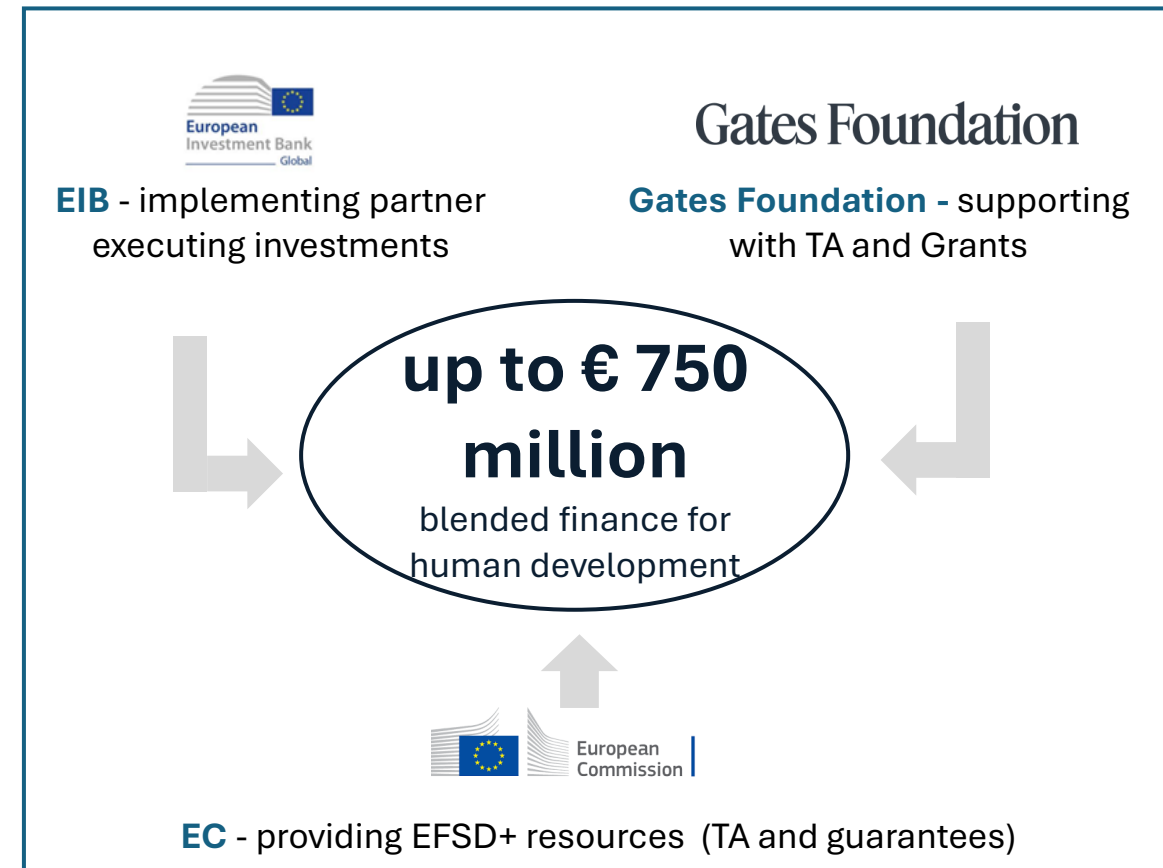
European Investment Bank
Global

Gates Foundation

EIB - implementing partner executing investments

Gates Foundation - supporting with TA and Grants

up to € 750 million
blended finance for human development

European Commission

EC - providing EFSD+ resources (TA and guarantees)